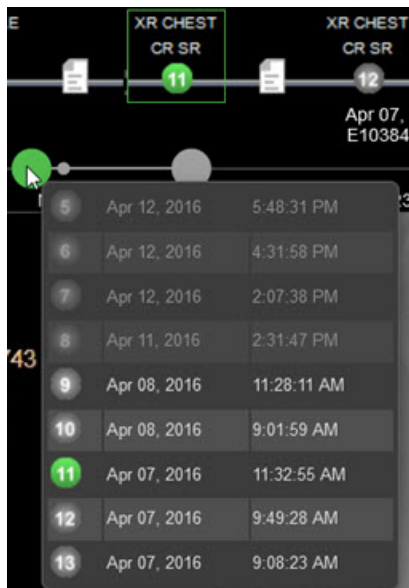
E

XR CHEST
CR SR
11

XR CHEST
CR SR
12
Apr 07,
E10384

743

| | | |
|---|---|---|
| 5 | Apr 12, 2016 | 5:48:31 PM |
| 6 | Apr 12, 2016 | 4:31:58 PM |
| 7 | Apr 12, 2016 | 2:07:38 PM |
| 8 | Apr 11, 2016 | 2:31:47 PM |
| 9 | Apr 08, 2016 | 11:28:11 AM |
| 10 | Apr 08, 2016 | 9:01:59 AM |
| 11 | Apr 07, 2016 | 11:32:55 AM |
| 12 | Apr 07, 2016 | 9:49:28 AM |
| 13 | Apr 07, 2016 | 9:08:23 AM |